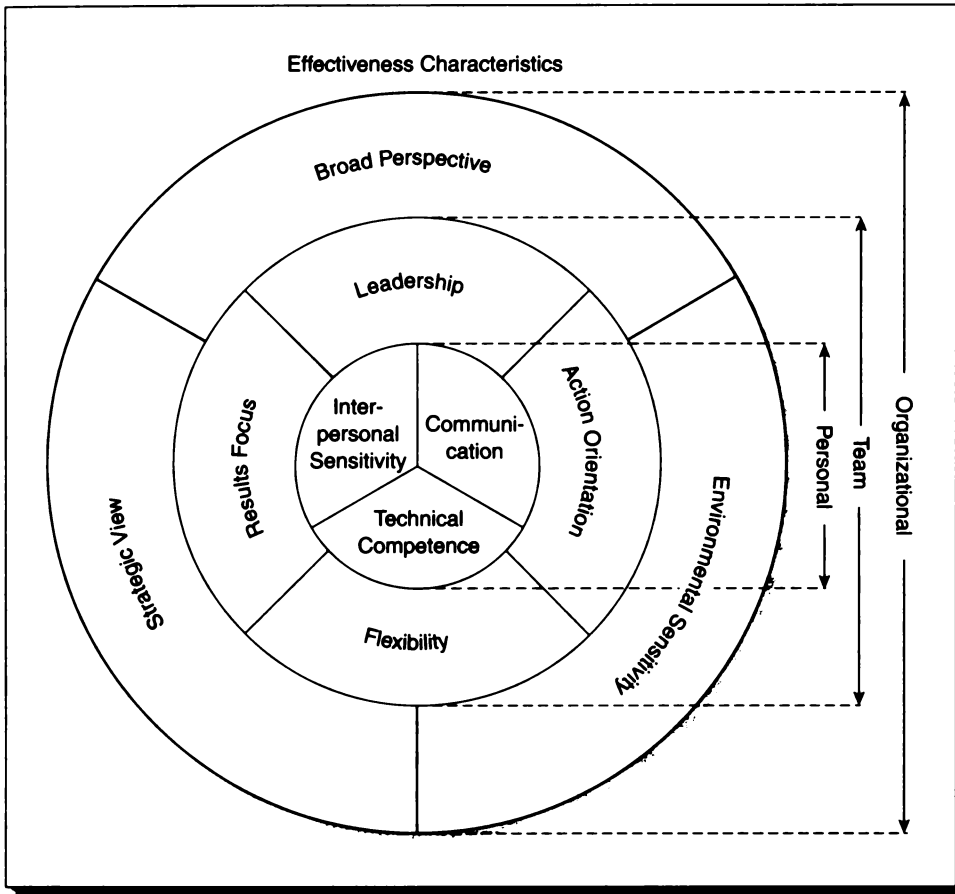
Effectiveness Characteristics

Broad Perspective

Leadership

Results Focus

Inter-personal Sensitivity

Communication

Action Orientation

Technical Competence

Flexibility

Strategic View

Environmental Sensitivity

Personal

Team

Organizational